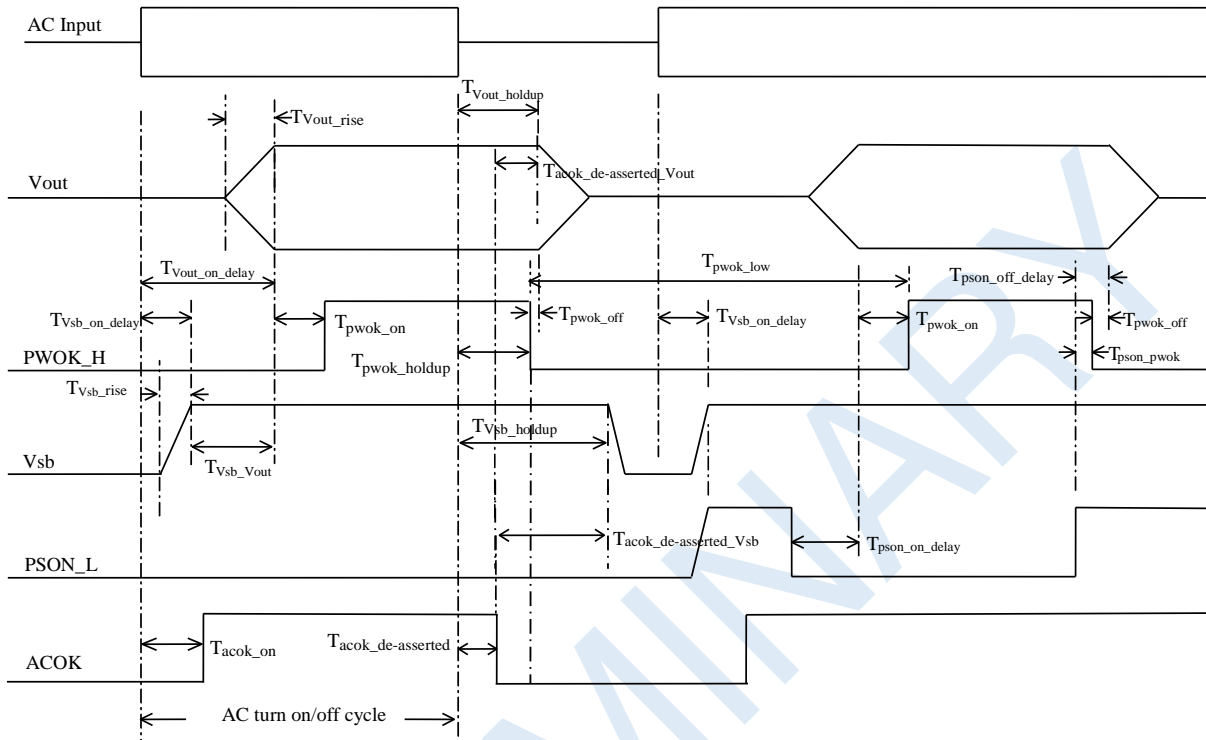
AC Input

$T_{Vout\_holdup}$

$T_{Vout\_rise}$

Vout

$T_{acok\_de-asserted\_Vout}$

$T_{Vout\_on\_delay}$

$T_{pwok\_low}$

$T_{pson\_off\_delay}$

$T_{Vsb\_on\_delay}$

$T_{pwok\_on}$

$T_{pwok\_off}$

$T_{Vsb\_on\_delay}$

$T_{pwok\_on}$

$T_{pwok\_off}$

PWOK_H

$T_{pwok\_holdup}$

$T_{pson\_pwok}$

$T_{Vsb\_rise}$

$T_{Vsb\_holdup}$

Vsb

$T_{Vsb\_Vout}$

$T_{acok\_de-asserted\_Vsb}$

$T_{pson\_on\_delay}$

PSON_L

$T_{acok\_de-asserted}$

$T_{acok\_on}$

ACOK

AC turn on/off cycle

PRELIMINARY